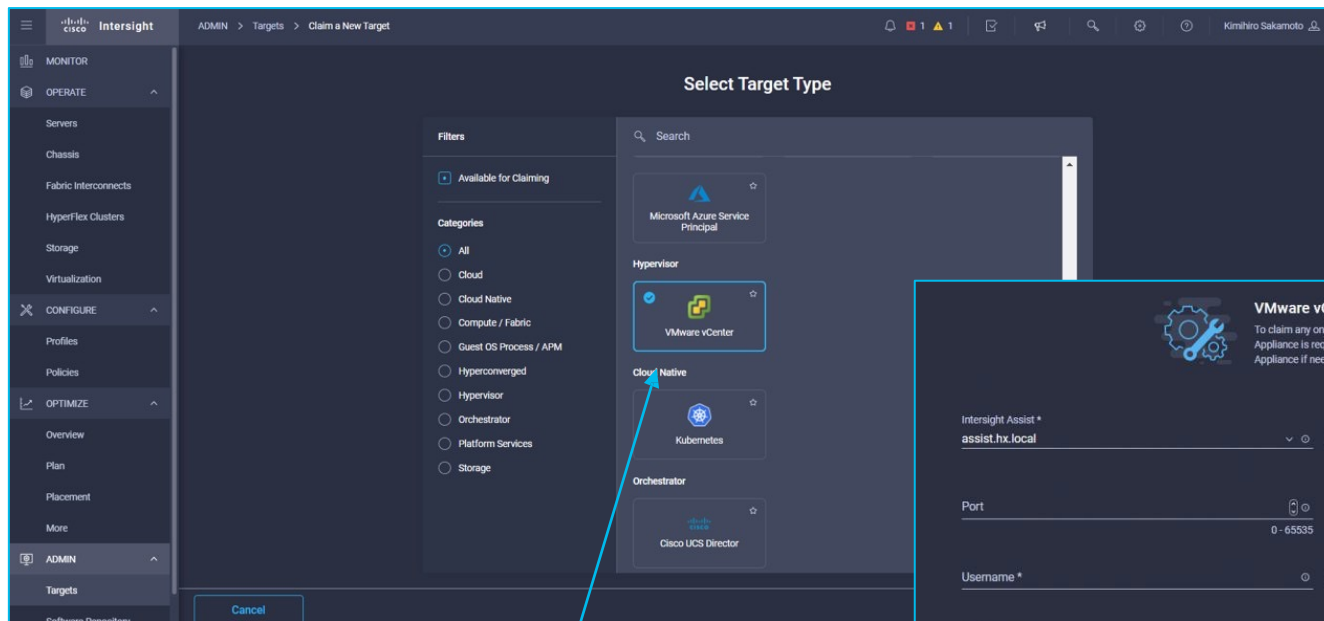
cisco Intersight
ADMIN > Targets > Claim a New Target
1 1
Kimihiro Sakamoto

MONITOR
OPERATE
Servers
Chassis
Fabric Interconnects
HyperFlex Clusters
Storage
Virtualization
CONFIGURE
Profiles
Policies
OPTIMIZE
Overview
Plan
Placement
More
ADMIN
Targets
Software Repository

Select Target Type

Filters
Available for Claiming
Categories
All
Cloud
Cloud Native
Compute / Fabric
Guest OS Process / APM
Hyperconverged
Hypervisor
Orchestrator
Platform Services
Storage

Search
Microsoft Azure Service Principal
Hypervisor
VMware vCenter
Cloud Native
Kubernetes
Orchestrator
cisco
Cisco UCS Director

Cancel

VMware v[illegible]
To claim any on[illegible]
Appliance is re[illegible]
Appliance if nee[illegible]

Intersight Assist *
assist.hx.local
Port
0 - 65535
Username *